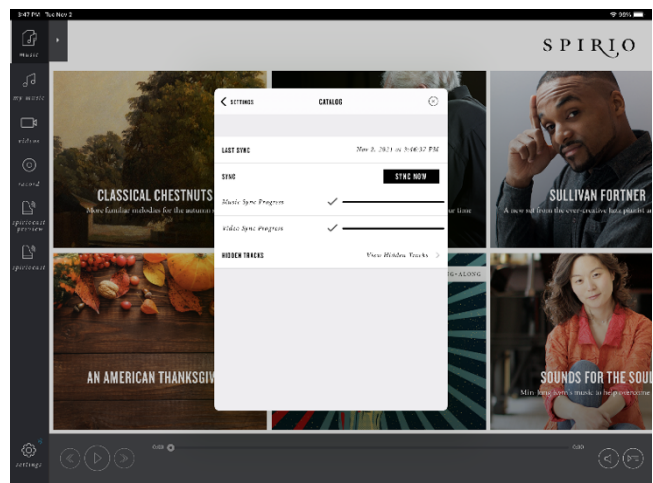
3:47 PM Tue Nov 2

98%

music

my music

videos

record

spirioCast preview

spirioCast

settings

SPIRIO

CLASSICAL CHESTNUTS

More familiar melodies for the autumn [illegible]

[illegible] tour

SULLIVAN FORTNER

A new set from the ever-creative jazz pianist a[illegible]

AN AMERICAN THANKSGIV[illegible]

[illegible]G-ALONG

SOUNDS FOR THE SOUL

Min Kang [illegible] music is help overcome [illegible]

< SETTINGS

CATALOG

LAST SYNC

Nov 2, 2021 at 3:46:32 PM

SYNC

SYNC NOW

Music Sync Progress

Video Sync Progress

HIDDEN TRACKS

View Hidden Tracks >

0:00

0:00